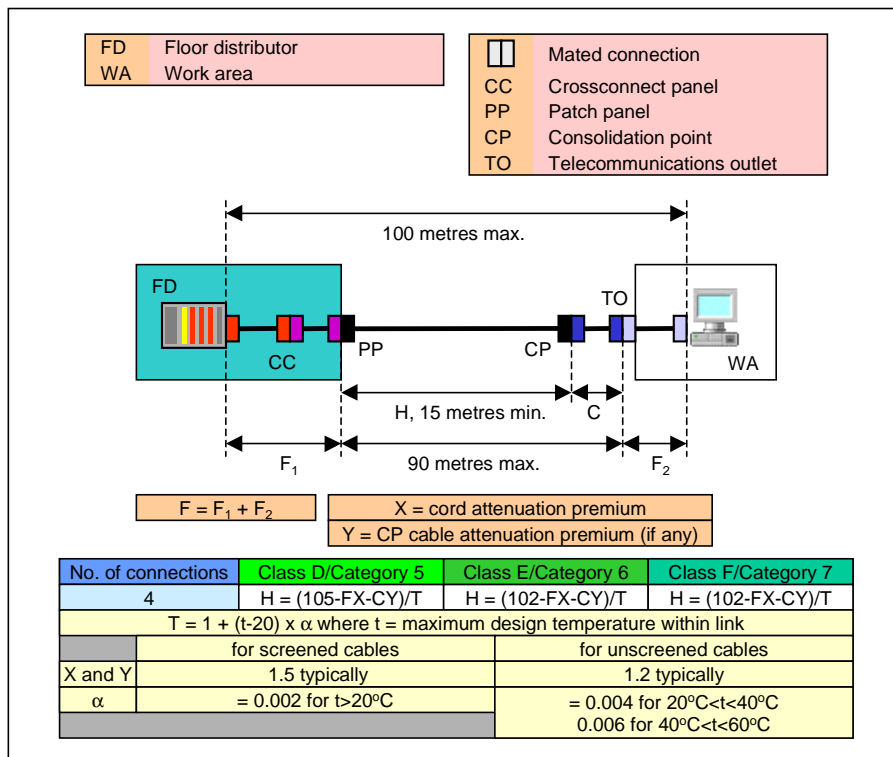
| FD | Floor distributor |
|---|---|
| WA | Work area |

| | Mated connection |
|---|---|
| CC | Crossconnect panel |
| PP | Patch panel |
| CP | Consolidation point |
| TO | Telecommunications outlet |

100 metres max.

FD

CC

PP

CP

TO

WA

H, 15 metres min.

C

$F_1$

90 metres max.

$F_2$

$F = F_1 + F_2$

X = cord attenuation premium

Y = CP cable attenuation premium (if any)

| No. of connections | Class D/Category 5 | Class E/Category 6 | Class F/Category 7 |
|---|---|---|---|
| 4 | H = (105-FX-CY)/T | H = (102-FX-CY)/T | H = (102-FX-CY)/T |

T = 1 + (t-20) x α where t = maximum design temperature within link

| | for screened cables | for unscreened cables |
|---|---|---|
| X and Y | 1.5 typically | 1.2 typically |
| α | = 0.002 for t>20$^o$C | = 0.004 for 20$^o$C<t<40$^o$C 0.006 for 40$^o$C<t<60$^o$C |